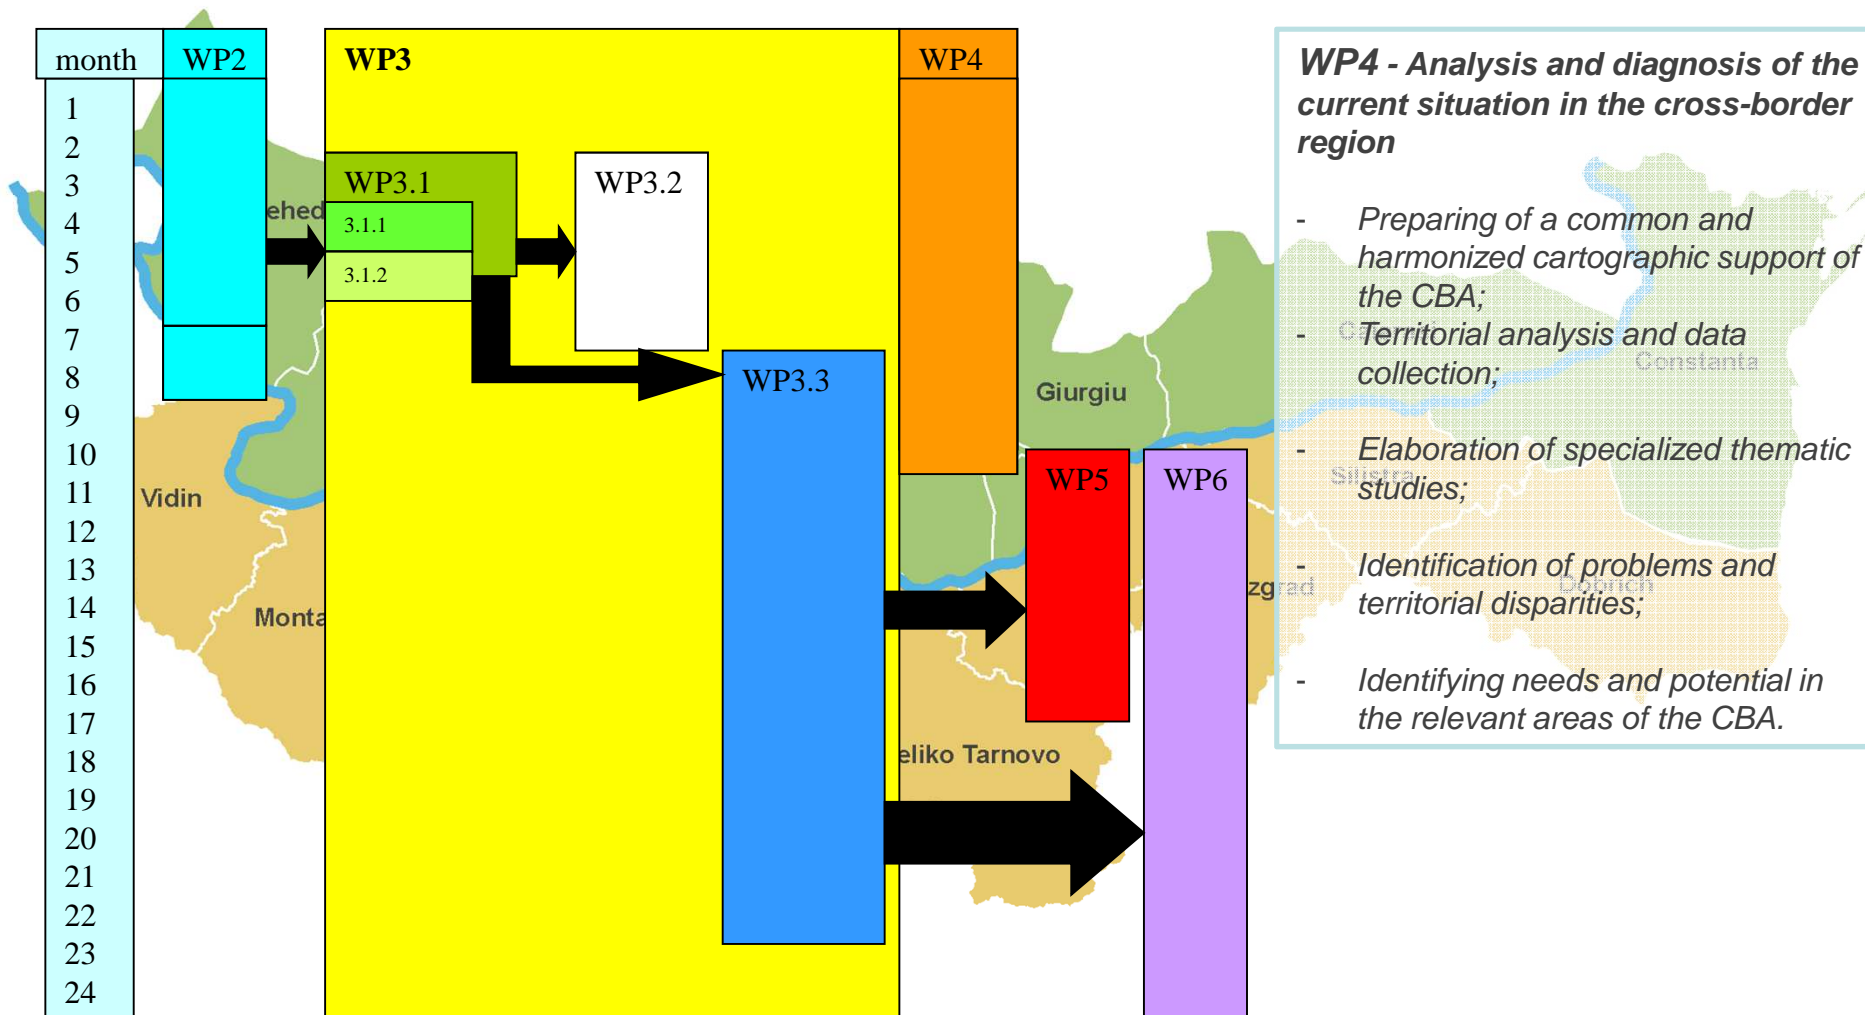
month
1
2
3
4
5
6
7
8
9
10
11
12
13
14
15
16
17
18
19
20
21
22
23
24

WP2

ehed

Vidin

Monta

WP3

WP3.1

3.1.1

3.1.2

WP3.2

WP3.3

WP4

Giurgiu

WP5

WP6

eliko Tarnovo

zgrad

WP4 - Analysis and diagnosis of the current situation in the cross-border region

- Preparing of a common and harmonized cartographic support of the CBA;
- Territorial analysis and data collection;
- Elaboration of specialized thematic studies;
- Identification of problems and territorial disparities;
- Identifying needs and potential in the relevant areas of the CBA.

Constanta

Silistra

Dobrich